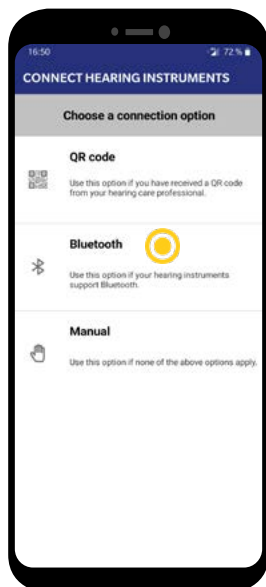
16:50
72 %

CONNECT HEARING INSTRUMENTS

Choose a connection option

QR code
Use this option if you have received a QR code from your hearing care professional.

Bluetooth
Use this option if your hearing instruments support Bluetooth.

Manual
Use this option if none of the above options apply.